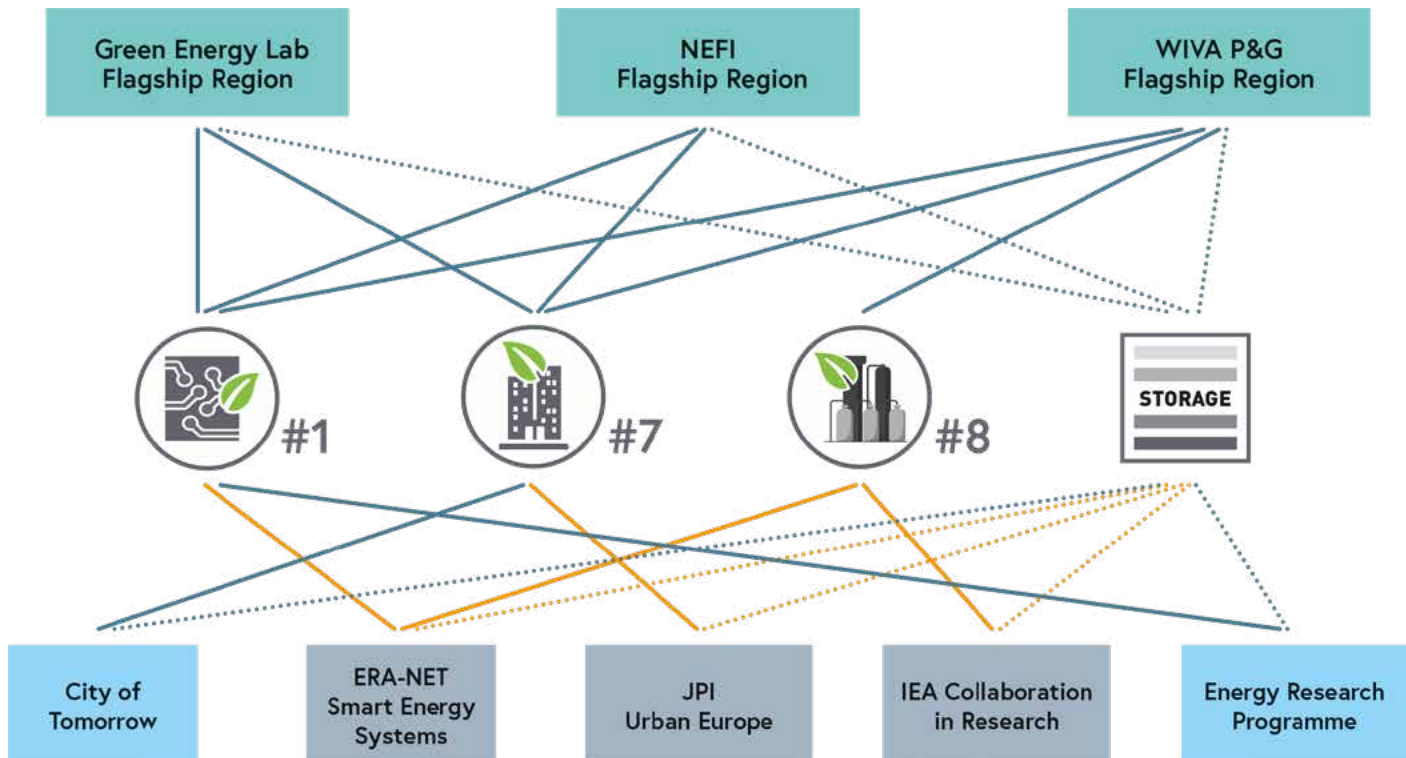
Green Energy Lab Flagship Region

NEFI Flagship Region

WIVA P&G Flagship Region

#1

#7

#8

STORAGE

City of Tomorrow

ERA-NET Smart Energy Systems

JPI Urban Europe

IEA Collaboration in Research

Energy Research Programme